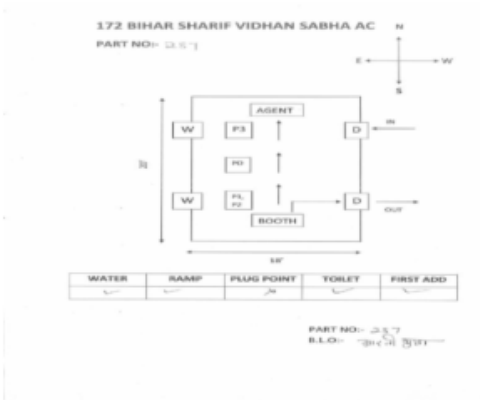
172 BIHAR SHARIF VIDHAN SABHA AC

PART NO:- 257

N
E
W
S

AGENT
W
P3
D
IN
PO
W
P1
P2
D
OUT
BOOTH
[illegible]
18'

| WATER | RAMP | PLUG POINT | TOILET | FIRST ADD |
|---|---|---|---|---|
| ✓ | ✓ | ✗ | ✓ | ✓ |

PART NO:- 257
B.L.O:- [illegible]